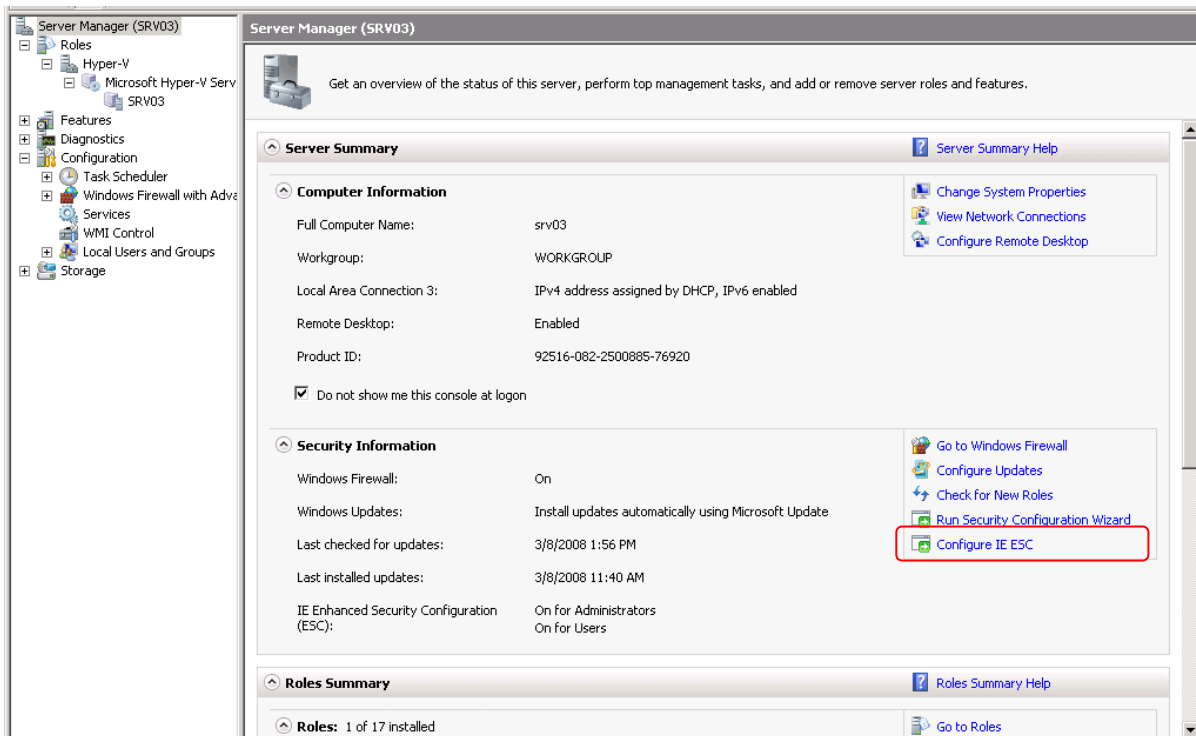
Server Manager (SRV03)
Roles
Hyper-V
Microsoft Hyper-V Serv
SRV03
Features
Diagnostics
Configuration
Task Scheduler
Windows Firewall with Adva
Services
WMI Control
Local Users and Groups
Storage

Server Manager (SRV03)

Get an overview of the status of this server, perform top management tasks, and add or remove server roles and features.

Server Summary
Server Summary Help

Computer Information
Change System Properties
View Network Connections
Configure Remote Desktop

| | |
|---|---|
| Full Computer Name: | srv03 |
| Workgroup: | WORKGROUP |
| Local Area Connection 3: | IPv4 address assigned by DHCP, IPv6 enabled |
| Remote Desktop: | Enabled |
| Product ID: | 92516-082-2500885-76920 |

Do not show me this console at logon

Security Information
Go to Windows Firewall
Configure Updates
Check for New Roles
Run Security Configuration Wizard
Configure IE ESC

| | |
|---|---|
| Windows Firewall: | On |
| Windows Updates: | Install updates automatically using Microsoft Update |
| Last checked for updates: | 3/8/2008 1:56 PM |
| Last installed updates: | 3/8/2008 11:40 AM |
| IE Enhanced Security Configuration (ESC): | On for Administrators<br>On for Users |

Roles Summary
Roles Summary Help

Roles: 1 of 17 installed
Go to Roles